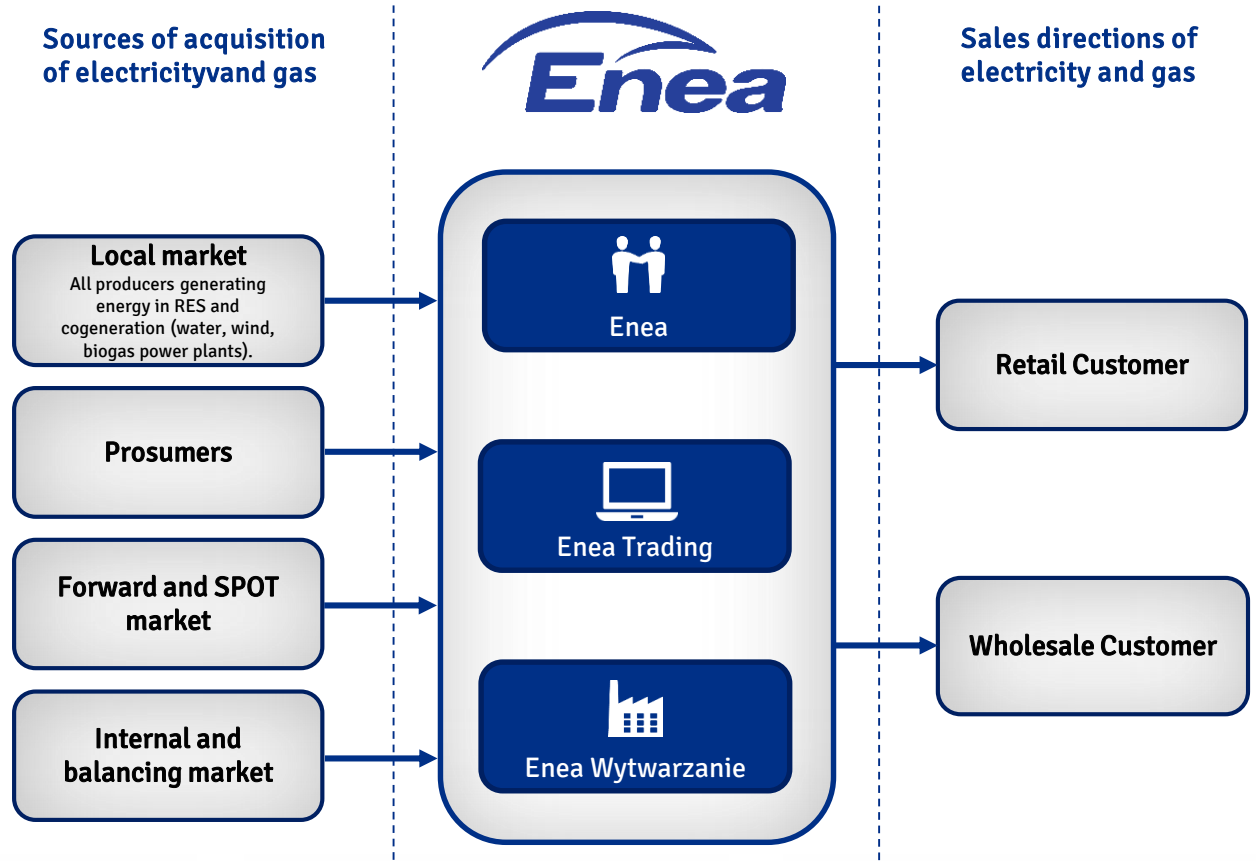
Sources of acquisition of electricityvand gas

Enea

Sales directions of electricity and gas

Local market
All producers generating energy in RES and cogeneration (water, wind, biogas power plants).

Prosumers

Forward and SPOT market

Internal and balancing market

Enea

Enea Trading

Enea Wytwarzanie

Retail Customer

Wholesale Customer